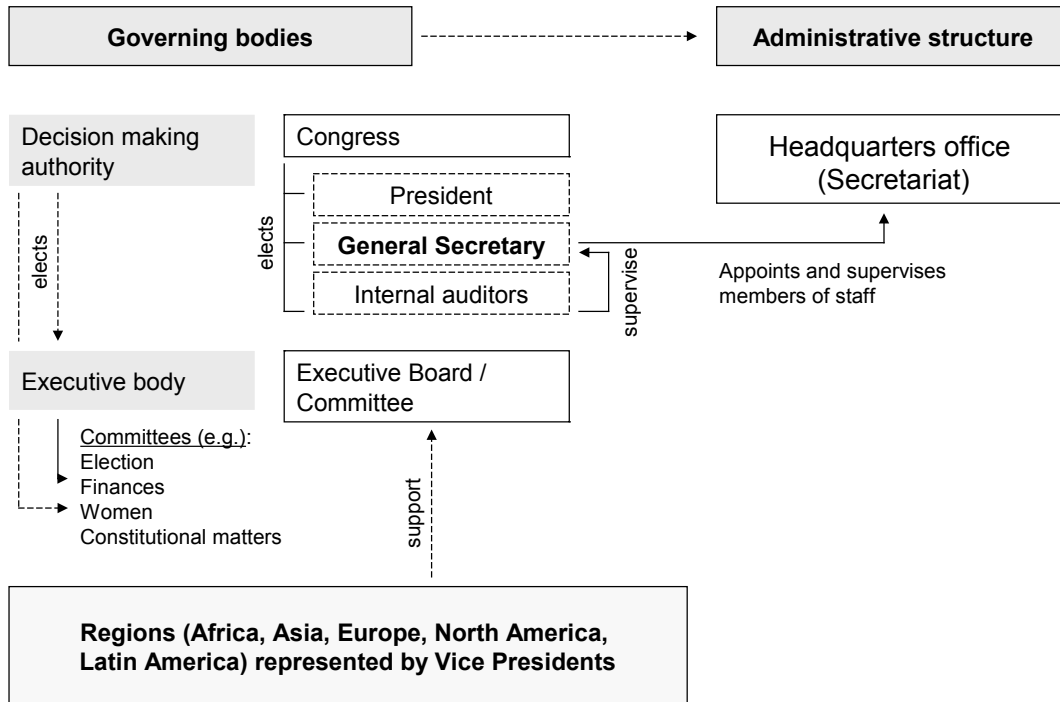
Governing bodies

Administrative structure

Decision making authority

Congress

Headquarters office (Secretariat)

President

elects

General Secretary

Internal auditors

supervise

Appoints and supervises members of staff

elects

Executive body

Executive Board / Committee

Committees (e.g.):
Election
Finances
Women
Constitutional matters

support

Regions (Africa, Asia, Europe, North America, Latin America) represented by Vice Presidents